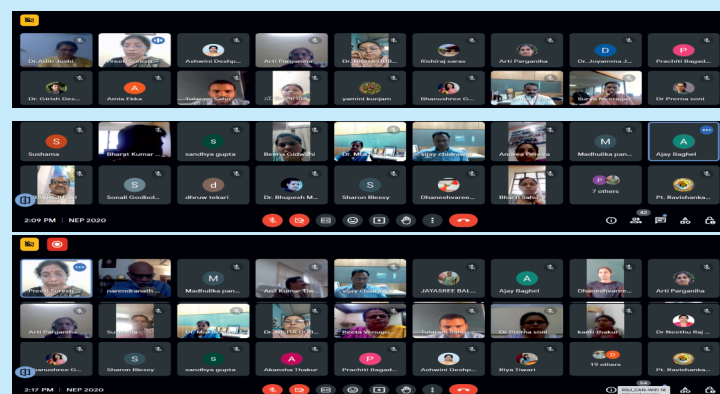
Dr. Aditi Joshi
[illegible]
Ashwini Deshp...
Arti Parganiha
Dr. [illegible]
Rishiraj saras
Arti Parganiha
D
Dr. Joyamma J...
P
Prachiti Bagad...
Dr. Girish Des...
A
Amla Ekka
Tularam Sahu
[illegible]
yamini kunjam
Bhanushree G...
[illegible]
Sunita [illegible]
Dr Prerna soni

S
Sushama
Bharat Kumar ...
s
sandhya gupta
Beena Gidwani
Dr. M...
Vijay chidrawar
Andrea Pereira
Madhulika pan...
A
Ajay Baghel
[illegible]
S
Sonali Godbol...
d
dhruw tekari
Dr. Bhupesh M...
S
Sharon Blessy
Dhaneshwaree...
Bharti Sahu
7 others
Pt. Ravishanka...
2:09 PM | NEP 2020
42

Prerna Suresh
narendranath...
M
Madhulika pan...
Anil Kumar Tiw...
Vijay chidrawar
JAYASREE BAL...
A
Ajay Baghel
Dhaneshwaree...
Arti Parganiha
Arti Parganiha
Sushama
Dr. M...
Dr. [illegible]
Beena Venugo...
Tularam Sahu
Dr Prerna soni
kanti thakur
Dr Neethu Raj ...
Bhanushree G...
S
Sharon Blessy
s
sandhya gupta
A
Akansha Thakur
P
Prachiti Bagad...
Ashwini Deshp...
Riya Tiwari
19 others
Pt. Ravishanka...
2:17 PM | NEP 2020
54